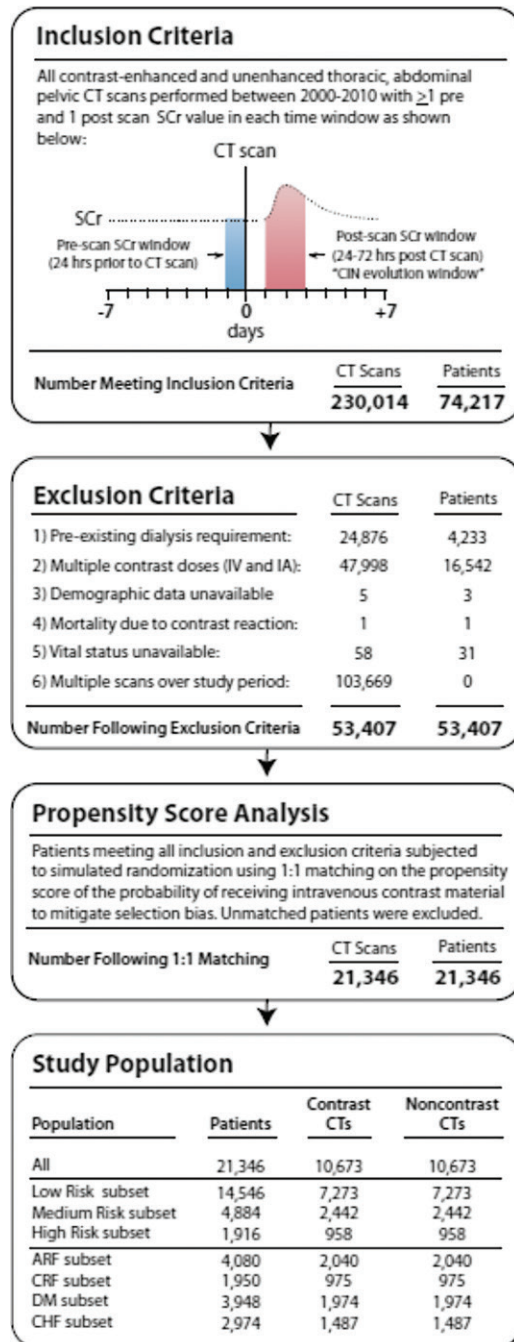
Inclusion Criteria

All contrast-enhanced and unenhanced thoracic, abdominal pelvic CT scans performed between 2000-2010 with $\geq 1$ pre and 1 post scan SCr value in each time window as shown below:

CT scan

SCr

Pre-scan SCr window (24 hrs prior to CT scan)

Post-scan SCr window (24-72 hrs post CT scan) "CIN evolution window"

-7

0

+7

days

| | CT Scans | Patients |
|---|---|---|
| Number Meeting Inclusion Criteria | 230,014 | 74,217 |

Exclusion Criteria

| | CT Scans | Patients |
|---|---|---|
| 1) Pre-existing dialysis requirement: | 24,876 | 4,233 |
| 2) Multiple contrast doses (IV and IA): | 47,998 | 16,542 |
| 3) Demographic data unavailable | 5 | 3 |
| 4) Mortality due to contrast reaction: | 1 | 1 |
| 5) Vital status unavailable: | 58 | 31 |
| 6) Multiple scans over study period: | 103,669 | 0 |
| Number Following Exclusion Criteria | 53,407 | 53,407 |

Propensity Score Analysis

Patients meeting all inclusion and exclusion criteria subjected to simulated randomization using 1:1 matching on the propensity score of the probability of receiving intravenous contrast material to mitigate selection bias. Unmatched patients were excluded.

| | CT Scans | Patients |
|---|---|---|
| Number Following 1:1 Matching | 21,346 | 21,346 |

Study Population

| Population | Patients | Contrast CTs | Noncontrast CTs |
|---|---|---|---|
| All | 21,346 | 10,673 | 10,673 |
| Low Risk subset | 14,546 | 7,273 | 7,273 |
| Medium Risk subset | 4,884 | 2,442 | 2,442 |
| High Risk subset | 1,916 | 958 | 958 |
| ARF subset | 4,080 | 2,040 | 2,040 |
| CRF subset | 1,950 | 975 | 975 |
| DM subset | 3,948 | 1,974 | 1,974 |
| CHF subset | 2,974 | 1,487 | 1,487 |